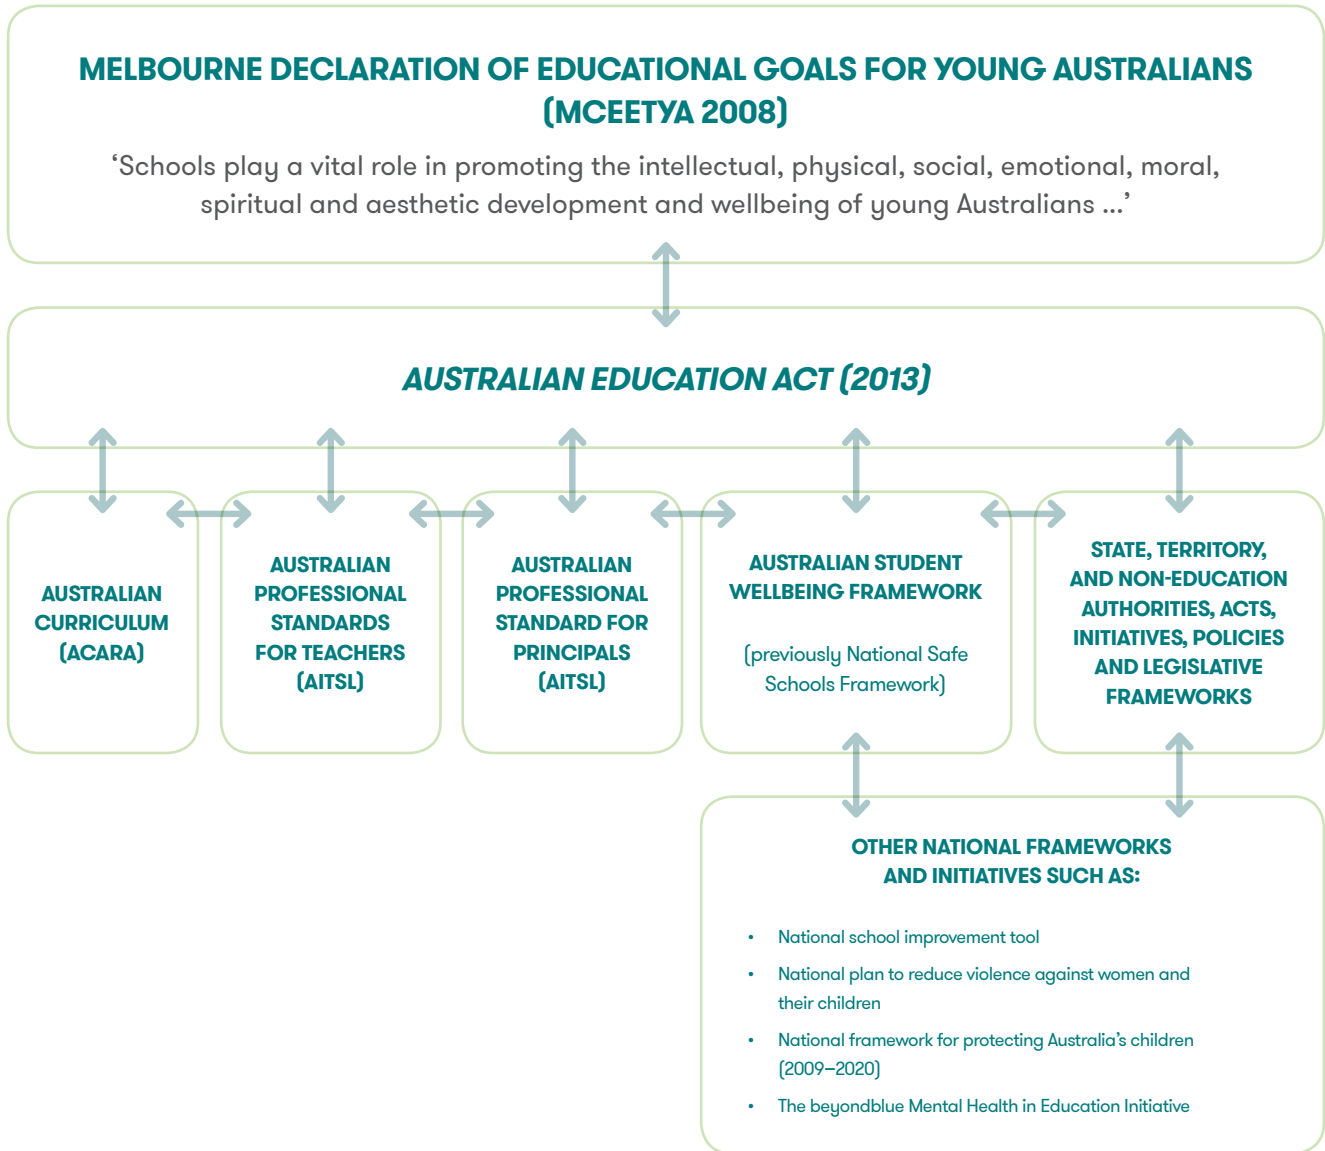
MELBOURNE DECLARATION OF EDUCATIONAL GOALS FOR YOUNG AUSTRALIANS (MCEETYA 2008)

‘Schools play a vital role in promoting the intellectual, physical, social, emotional, moral, spiritual and aesthetic development and wellbeing of young Australians ...’

AUSTRALIAN EDUCATION ACT (2013)

AUSTRALIAN CURRICULUM (ACARA)

AUSTRALIAN PROFESSIONAL STANDARDS FOR TEACHERS (AITSL)

AUSTRALIAN PROFESSIONAL STANDARD FOR PRINCIPALS (AITSL)

AUSTRALIAN STUDENT WELLBEING FRAMEWORK

(previously National Safe Schools Framework)

STATE, TERRITORY, AND NON-EDUCATION AUTHORITIES, ACTS, INITIATIVES, POLICIES AND LEGISLATIVE FRAMEWORKS

OTHER NATIONAL FRAMEWORKS AND INITIATIVES SUCH AS:

• National school improvement tool
• National plan to reduce violence against women and their children
• National framework for protecting Australia’s children (2009–2020)
• The beyondblue Mental Health in Education Initiative